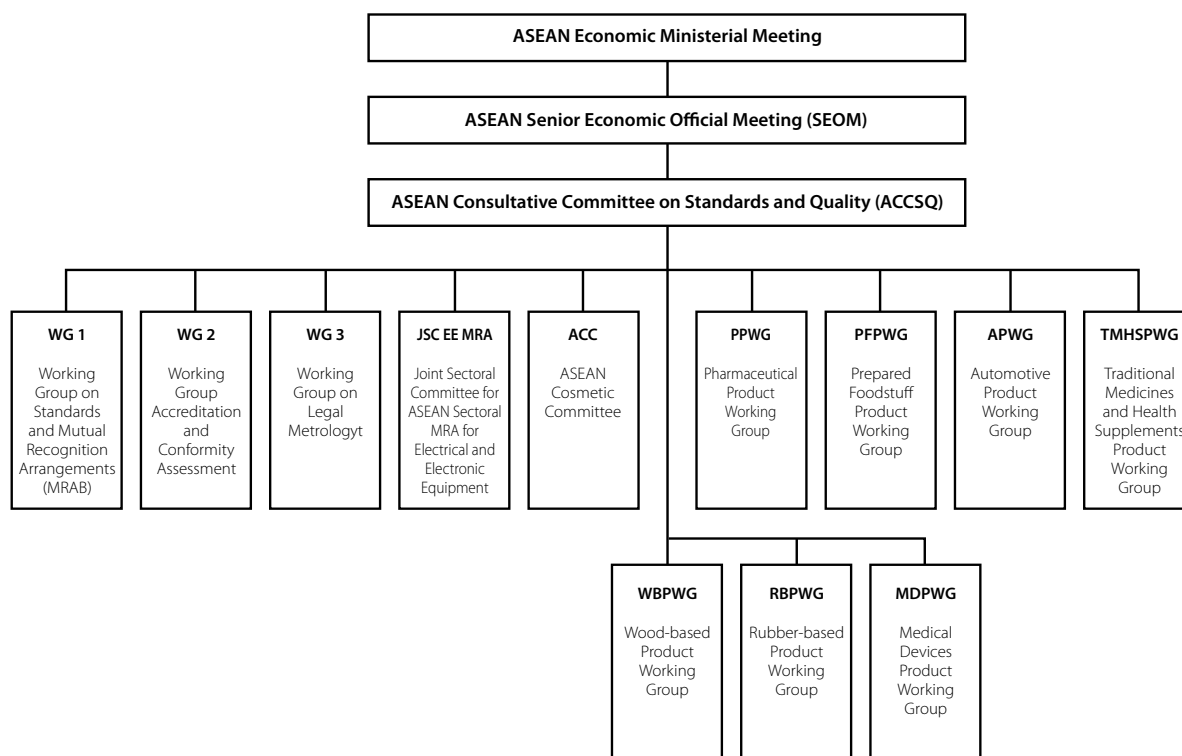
ASEAN Economic Ministerial Meeting

ASEAN Senior Economic Official Meeting (SEOM)

ASEAN Consultative Committee on Standards and Quality (ACCSQ)

WG 1

Working Group on Standards and Mutual Recognition Arrangements (MRAB)

WG 2

Working Group Accreditation and Conformity Assessment

WG 3

Working Group on Legal Metrologyt

JSC EE MRA

Joint Sectoral Committee for ASEAN Sectoral MRA for Electrical and Electronic Equipment

ACC

ASEAN Cosmetic Committee

PPWG

Pharmaceutical Product Working Group

PFPWG

Prepared Foodstuff Product Working Group

APWG

Automotive Product Working Group

TMHSPWG

Traditional Medicines and Health Supplements Product Working Group

WBPWG

Wood-based Product Working Group

RBPWG

Rubber-based Product Working Group

MDPWG

Medical Devices Product Working Group